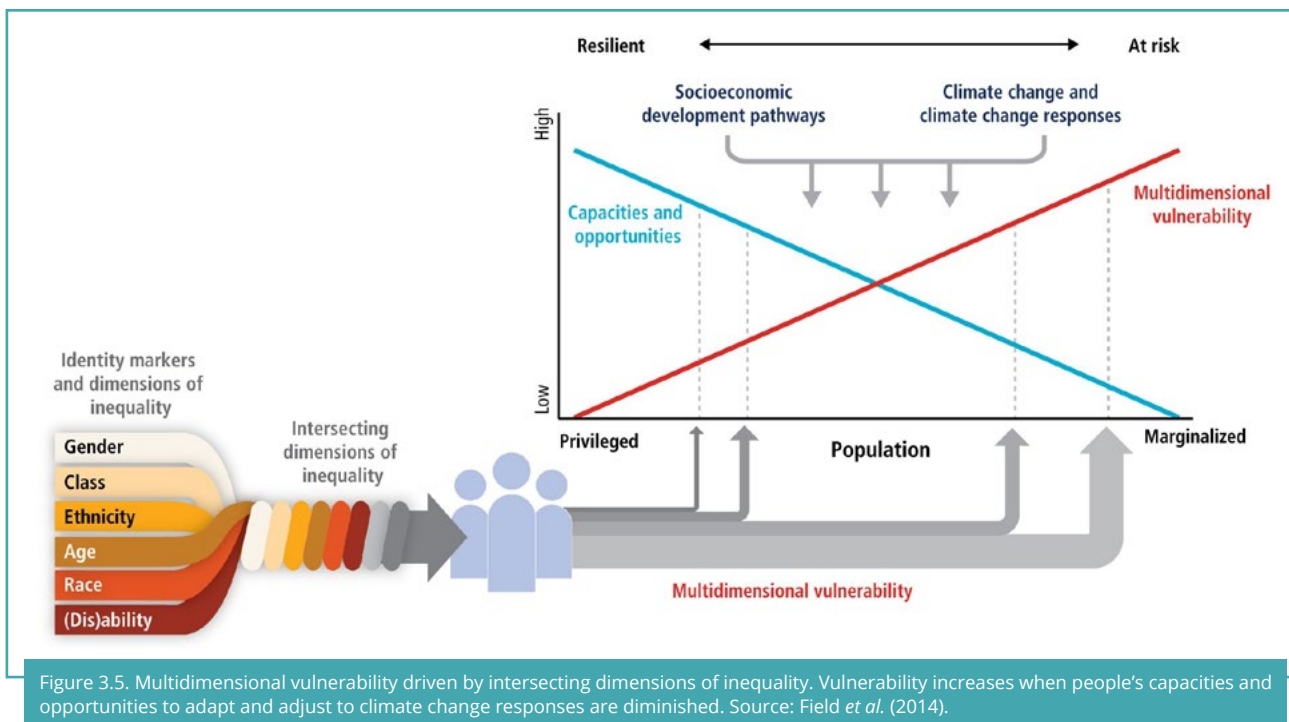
Resilient

At risk

Socioeconomic development pathways

Climate change and climate change responses

High

Low

Capacities and opportunities

Multidimensional vulnerability

Privileged

Population

Marginalized

Identity markers and dimensions of inequality

Gender

Class

Ethnicity

Age

Race

(Dis)ability

Intersecting dimensions of inequality

Multidimensional vulnerability

Figure 3.5. Multidimensional vulnerability driven by intersecting dimensions of inequality. Vulnerability increases when people's capacities and opportunities to adapt and adjust to climate change responses are diminished. Source: Field *et al.* (2014).